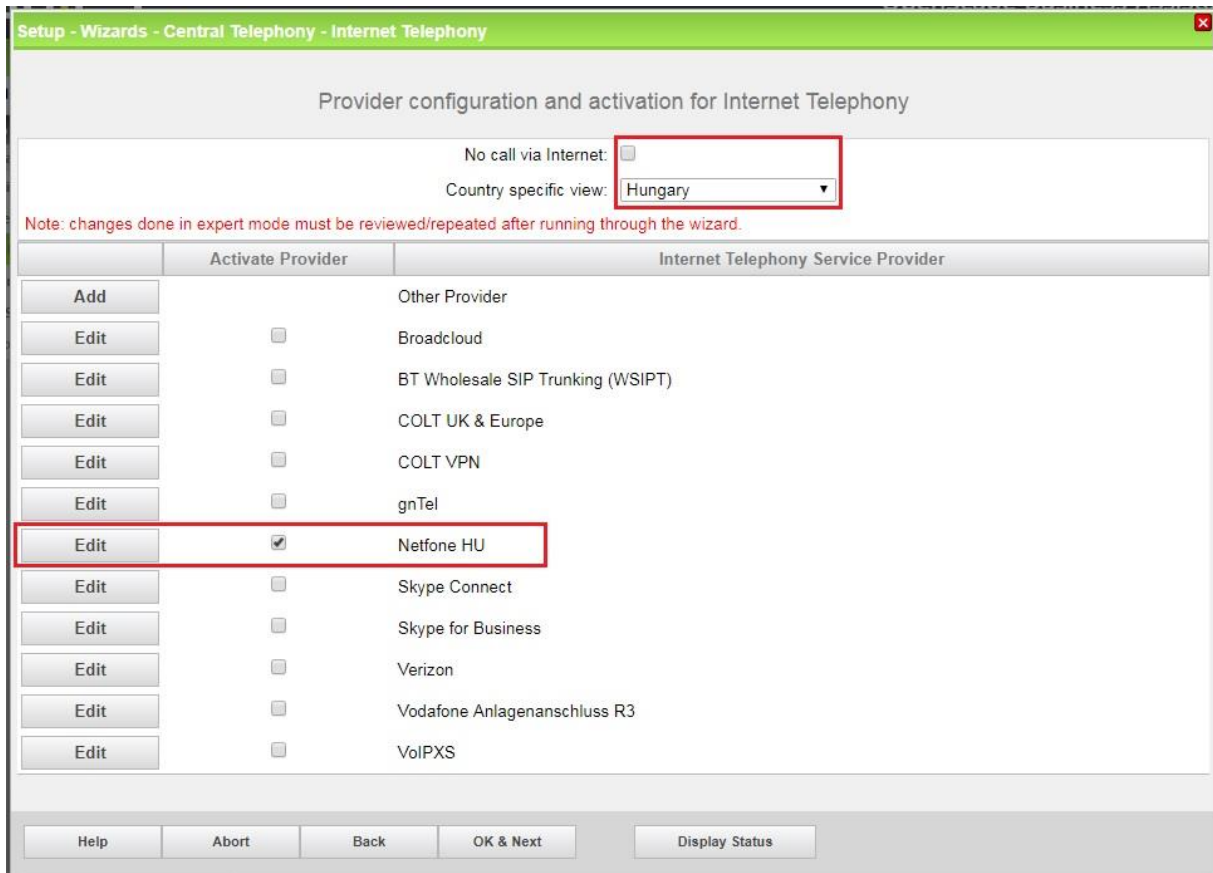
Setup - Wizards - Central Telephony - Internet Telephony

Provider configuration and activation for Internet Telephony

No call via Internet:

Country specific view: Hungary

Note: changes done in expert mode must be reviewed/repeated after running through the wizard.

| | Activate Provider | Internet Telephony Service Provider |
|---|---|---|
| Add | | Other Provider |
| Edit | | Broadcloud |
| Edit | | BT Wholesale SIP Trunking (WSIPT) |
| Edit | | COLT UK & Europe |
| Edit | | COLT VPN |
| Edit | | gnTel |
| Edit | ✔ | Netfone HU |
| Edit | | Skype Connect |
| Edit | | Skype for Business |
| Edit | | Verizon |
| Edit | | Vodafone Anlagenanschluss R3 |
| Edit | | VoIPXS |

Help Abort Back OK & Next Display Status